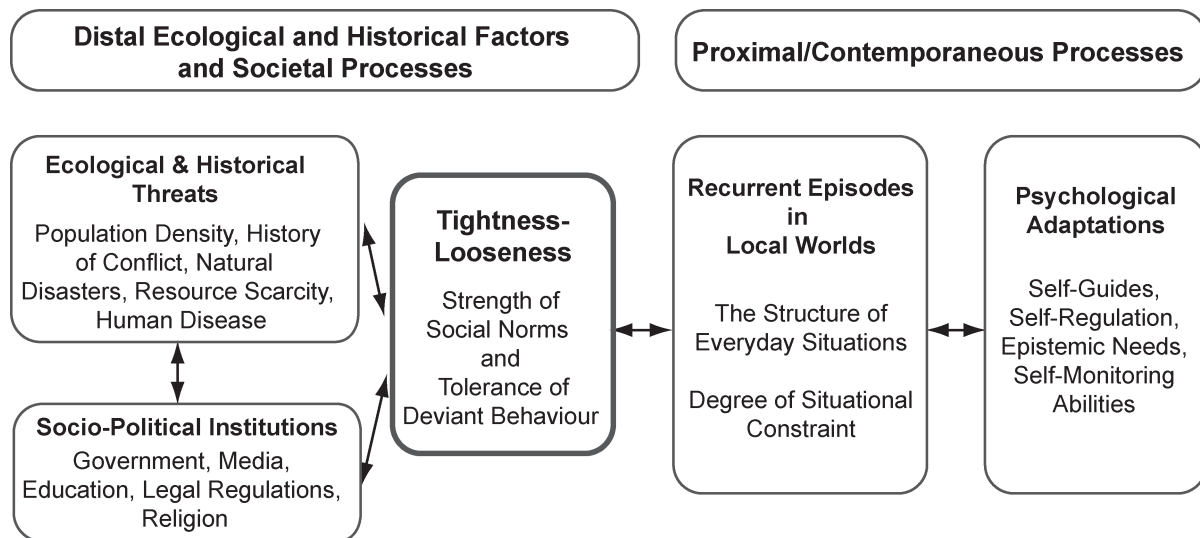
Distal Ecological and Historical Factors and Societal Processes

Proximal/Contemporaneous Processes

Ecological & Historical Threats

Population Density, History of Conflict, Natural Disasters, Resource Scarcity, Human Disease

Socio-Political Institutions

Government, Media, Education, Legal Regulations, Religion

Tightness-Looseness

Strength of Social Norms and Tolerance of Deviant Behaviour

Recurrent Episodes in Local Worlds

The Structure of Everyday Situations

Degree of Situational Constraint

Psychological Adaptations

Self-Guides, Self-Regulation, Epistemic Needs, Self-Monitoring Abilities